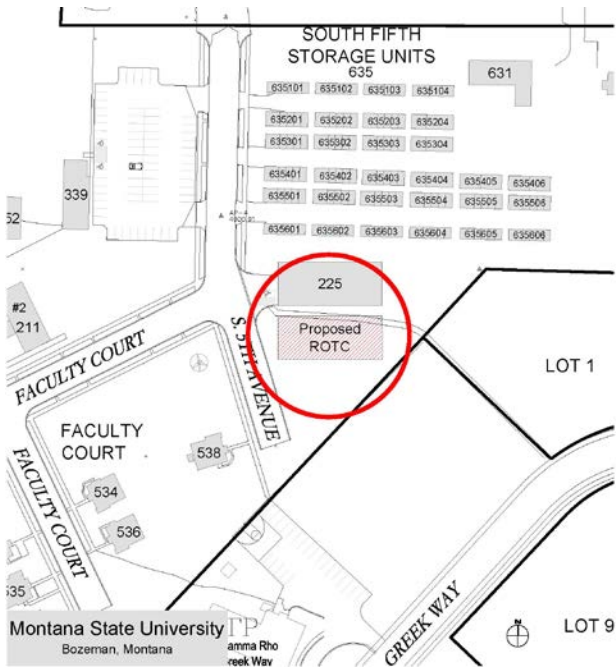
SOUTH FIFTH STORAGE UNITS
635

631

635101 635102 635103 635104
635201 635202 635203 635204
635301 635302 635303 635304
635401 635402 635403 635404 635405 635406
635501 635502 635503 635504 635505 635506
635601 635602 635603 635604 635605 635606

339

52

#2
211

225

Proposed
ROTC

S. 5TH AVENUE

FACULTY COURT

LOT 1

FACULTY COURT

538

534

536

FACULTY COURT

35

GREEK WAY

LOT 9

Montana State University
Bozeman, Montana

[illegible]amma Rho
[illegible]reek Way